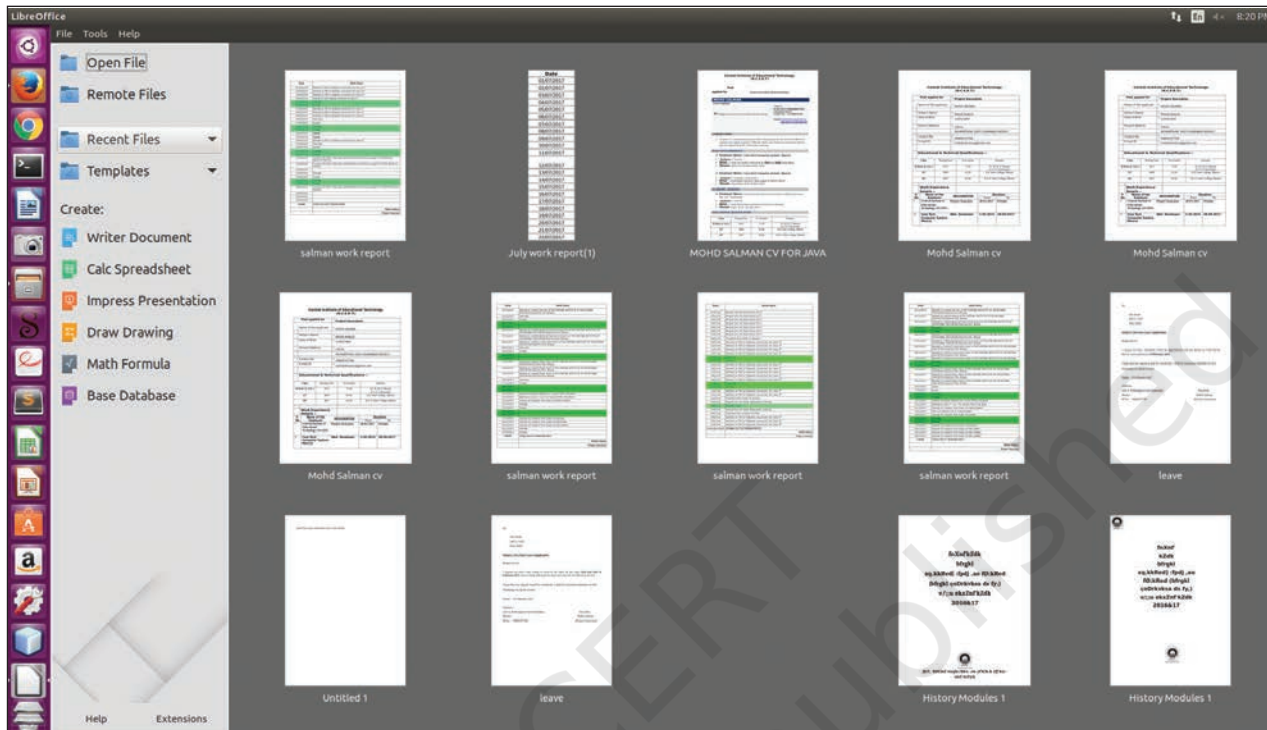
LibreOffice

File Tools Help

En 8:20 PM

Open File

Remote Files

Recent Files

Templates

Create:

Writer Document

Calc Spreadsheet

Impress Presentation

Draw Drawing

Math Formula

Base Database

Help

Extensions

salman work report

July work report(1)

MOHD SALMAN CV FOR JAVA

Mohd Salman cv

Mohd Salman cv

Mohd Salman cv

salman work report

salman work report

salman work report

leave

Untitled 1

leave

History Modules 1

History Modules 1

CERT
be published